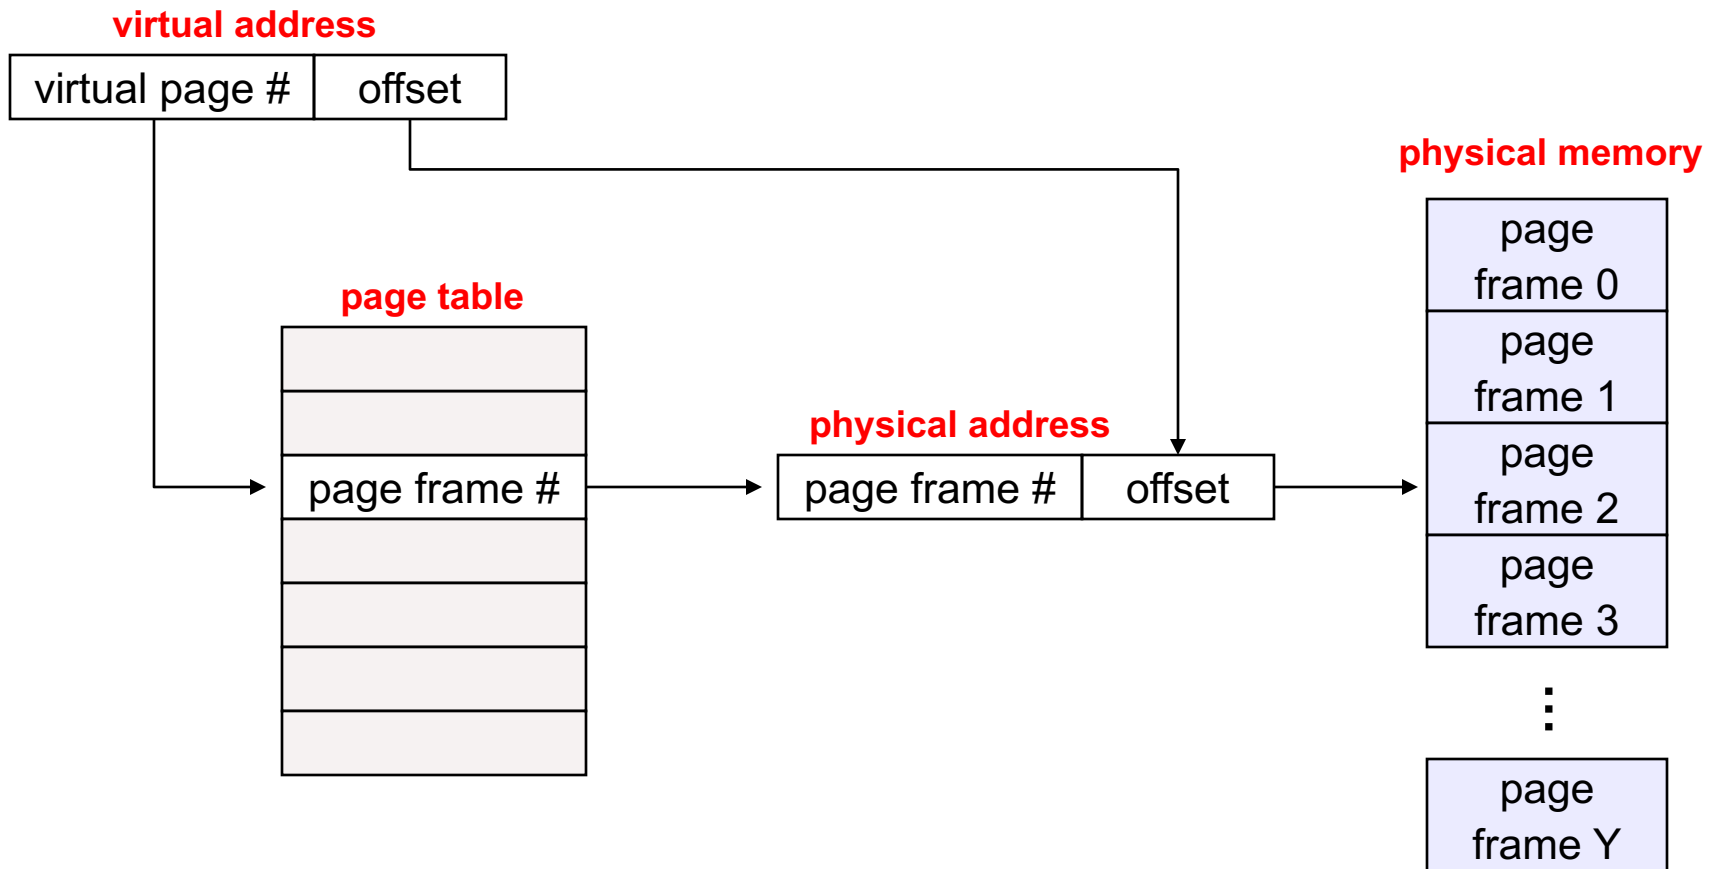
virtual address

| virtual page # | offset |
|---|---|

physical memory

page frame 0

page frame 1

page frame 2

page frame 3

⋮

page frame Y

page table

page frame #

physical address

| page frame # | offset |
|---|---|